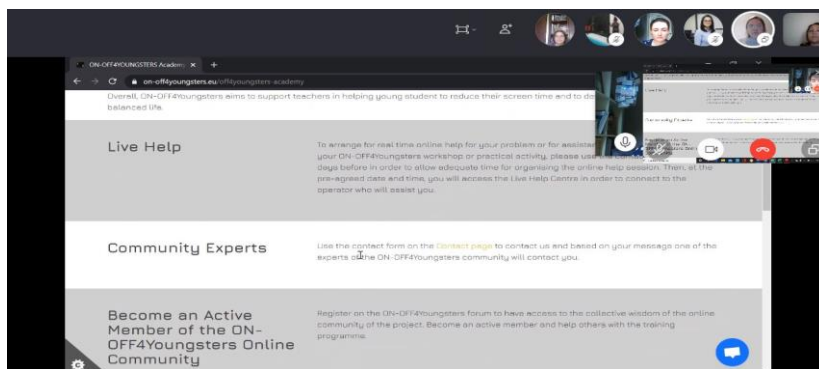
ON-OFF4YOUNGSTERS Academ ×  +

on-off4youngsters.eu/off4youngsters-academy

Overall, ON-OFF4Youngsters aims to support teachers in helping young student to reduce their screen time and to de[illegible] balanced life.

Live Help

To arrange for real time online help for your problem or for assistan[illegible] your ON-OFF4Youngsters workshop or practical activity, please use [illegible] days before in order to allow adequate time for organising the online help session. Then, at the pre-agreed date and time, you will access the Live Help Centre in order to connect to the operator who will assist you.

Community Experts

Use the contact form on the Contact page to contact us and based on your message one of the experts of the ON-OFF4Youngsters community will contact you.

Become an Active Member of the ON-OFF4Youngsters Online Community

Register on the ON-OFF4Youngsters forum to have access to the collective wisdom of the online community of the project. Become an active member and help others with the training programme.